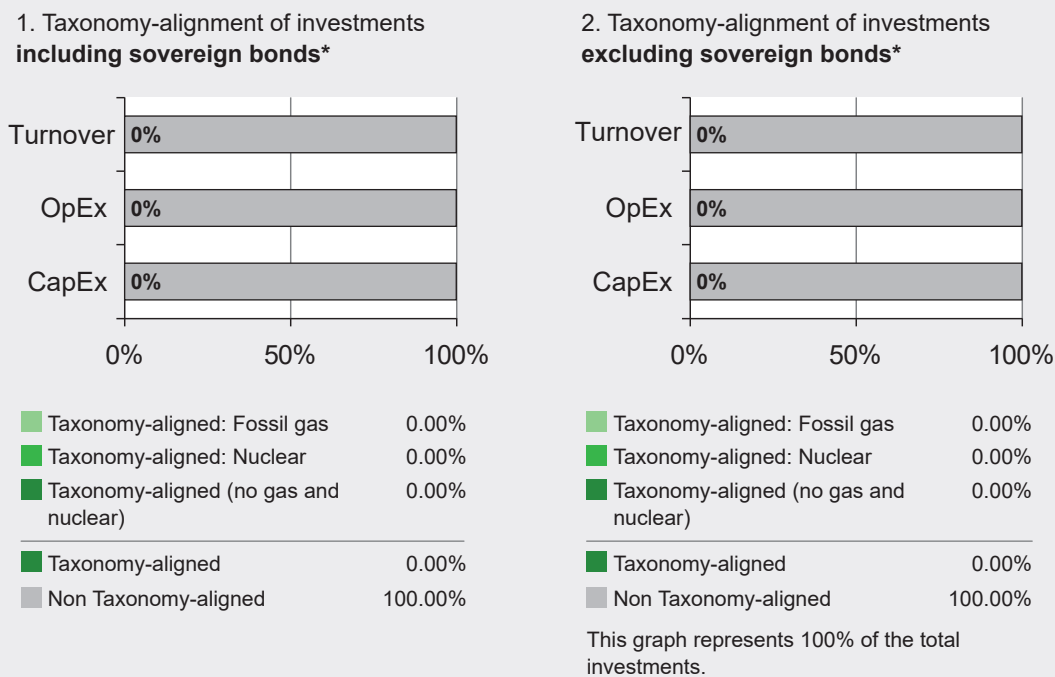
1. Taxonomy-alignment of investments **including sovereign bonds***

Turnover 0%
OpEx 0%
CapEx 0%

0% 50% 100%

Taxonomy-aligned: Fossil gas 0.00%
Taxonomy-aligned: Nuclear 0.00%
Taxonomy-aligned (no gas and nuclear) 0.00%
Taxonomy-aligned 0.00%
Non Taxonomy-aligned 100.00%

2. Taxonomy-alignment of investments **excluding sovereign bonds***

Turnover 0%
OpEx 0%
CapEx 0%

0% 50% 100%

Taxonomy-aligned: Fossil gas 0.00%
Taxonomy-aligned: Nuclear 0.00%
Taxonomy-aligned (no gas and nuclear) 0.00%
Taxonomy-aligned 0.00%
Non Taxonomy-aligned 100.00%

This graph represents 100% of the total investments.